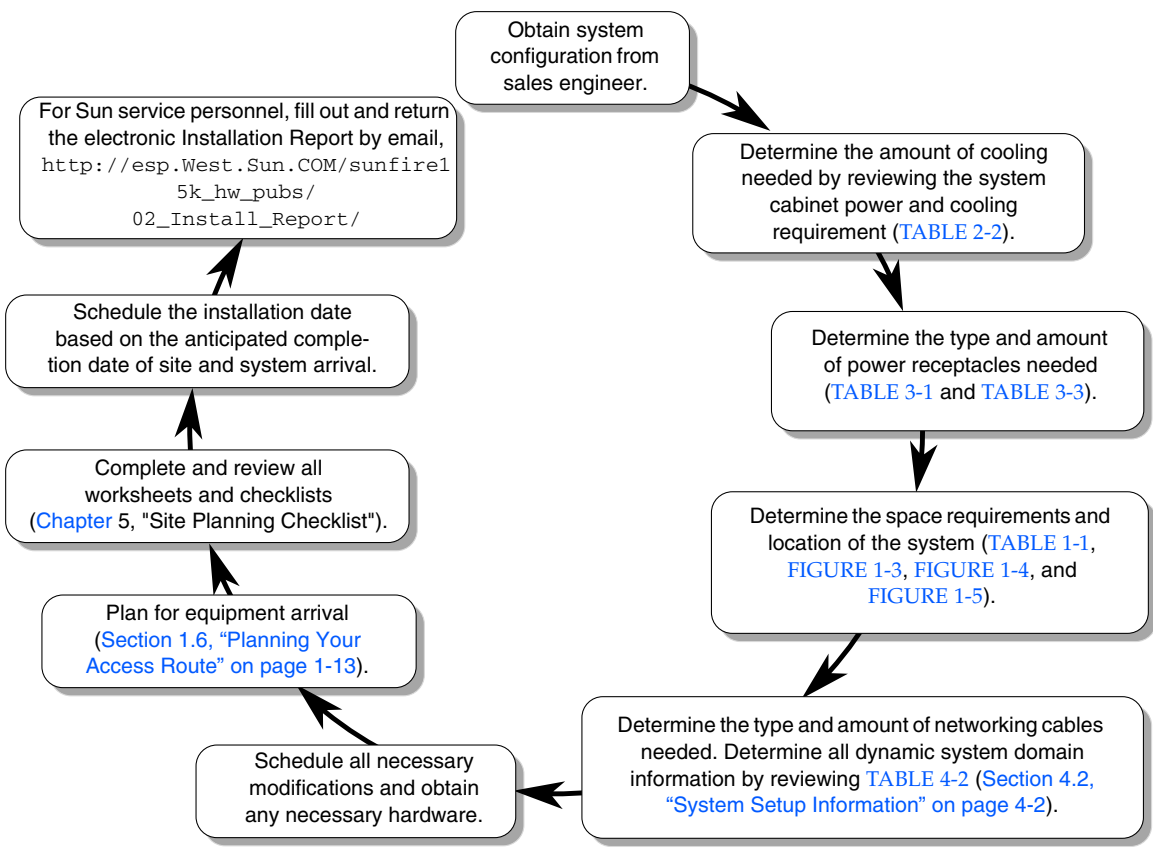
Obtain system configuration from sales engineer.

Determine the amount of cooling needed by reviewing the system cabinet power and cooling requirement (TABLE 2-2).

Determine the type and amount of power receptacles needed (TABLE 3-1 and TABLE 3-3).

Determine the space requirements and location of the system (TABLE 1-1, FIGURE 1-3, FIGURE 1-4, and FIGURE 1-5).

Determine the type and amount of networking cables needed. Determine all dynamic system domain information by reviewing TABLE 4-2 (Section 4.2, "System Setup Information" on page 4-2).

Schedule all necessary modifications and obtain any necessary hardware.

Plan for equipment arrival (Section 1.6, "Planning Your Access Route" on page 1-13).

Complete and review all worksheets and checklists (Chapter 5, "Site Planning Checklist").

Schedule the installation date based on the anticipated completion date of site and system arrival.

For Sun service personnel, fill out and return the electronic Installation Report by email, http://esp.West.Sun.COM/sunfire15k_hw_pubs/02_Install_Report/